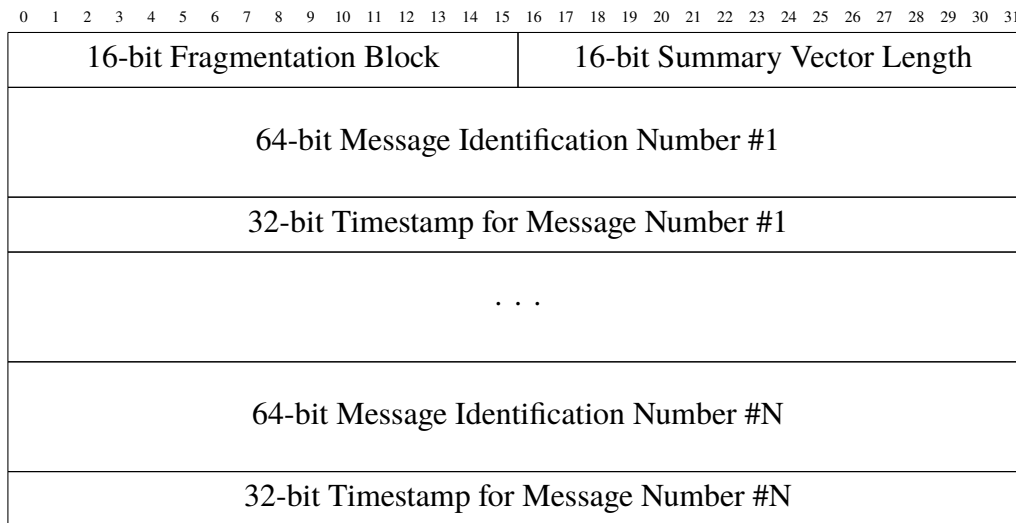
0 1 2 3 4 5 6 7 8 9 10 11 12 13 14 15 16 17 18 19 20 21 22 23 24 25 26 27 28 29 30 31

| 16-bit Fragmentation Block | 16-bit Summary Vector Length |
|---|---|
| 64-bit Message Identification Number #1 | |
| 32-bit Timestamp for Message Number #1 | |
| . . . | |
| 64-bit Message Identification Number #N | |
| 32-bit Timestamp for Message Number #N | |